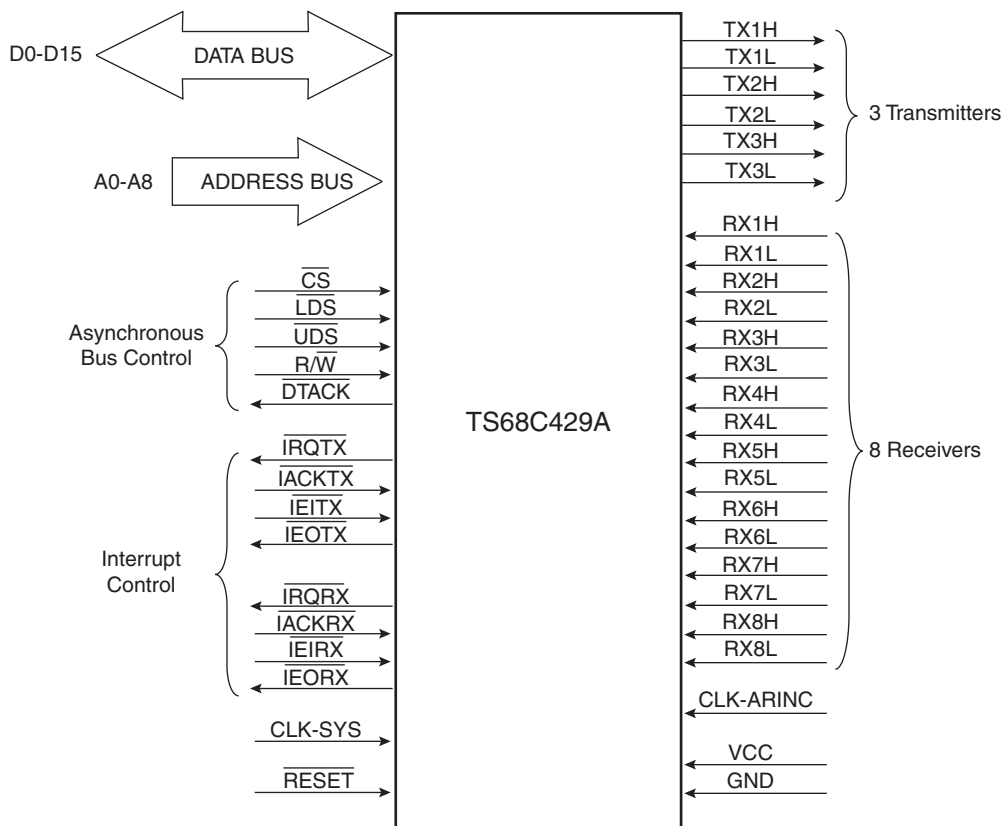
D0-D15
DATA BUS

A0-A8
ADDRESS BUS

Asynchronous Bus Control
$\overline{CS}$
$\overline{LDS}$
$\overline{UDS}$
$R/\overline{W}$
$\overline{DTACK}$

Interrupt Control
$\overline{IRQTX}$
$\overline{IACKTX}$
$\overline{IEITX}$
$\overline{IEOTX}$
$\overline{IRQRX}$
$\overline{IACKRX}$
$\overline{IEIRX}$
$\overline{IEORX}$

CLK-SYS
$\overline{RESET}$

TS68C429A

TX1H
TX1L
TX2H
TX2L
TX3H
TX3L
3 Transmitters

RX1H
RX1L
RX2H
RX2L
RX3H
RX3L
RX4H
RX4L
RX5H
RX5L
RX6H
RX6L
RX7H
RX7L
RX8H
RX8L
8 Receivers

CLK-ARINC

VCC
GND